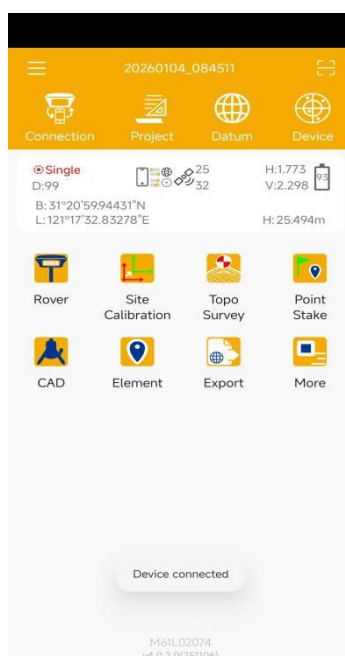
20260104_084511

Connection Project Datum Device

Single
D:99
25
32
H:1.773
V:2.298
93
B: 31°20'59.94431"N
L: 121°17'32.83278"E
H: 25.494m

Rover
Site Calibration
Topo Survey
Point Stake
CAD
Element
Export
More

Device connected

M61L02074
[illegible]